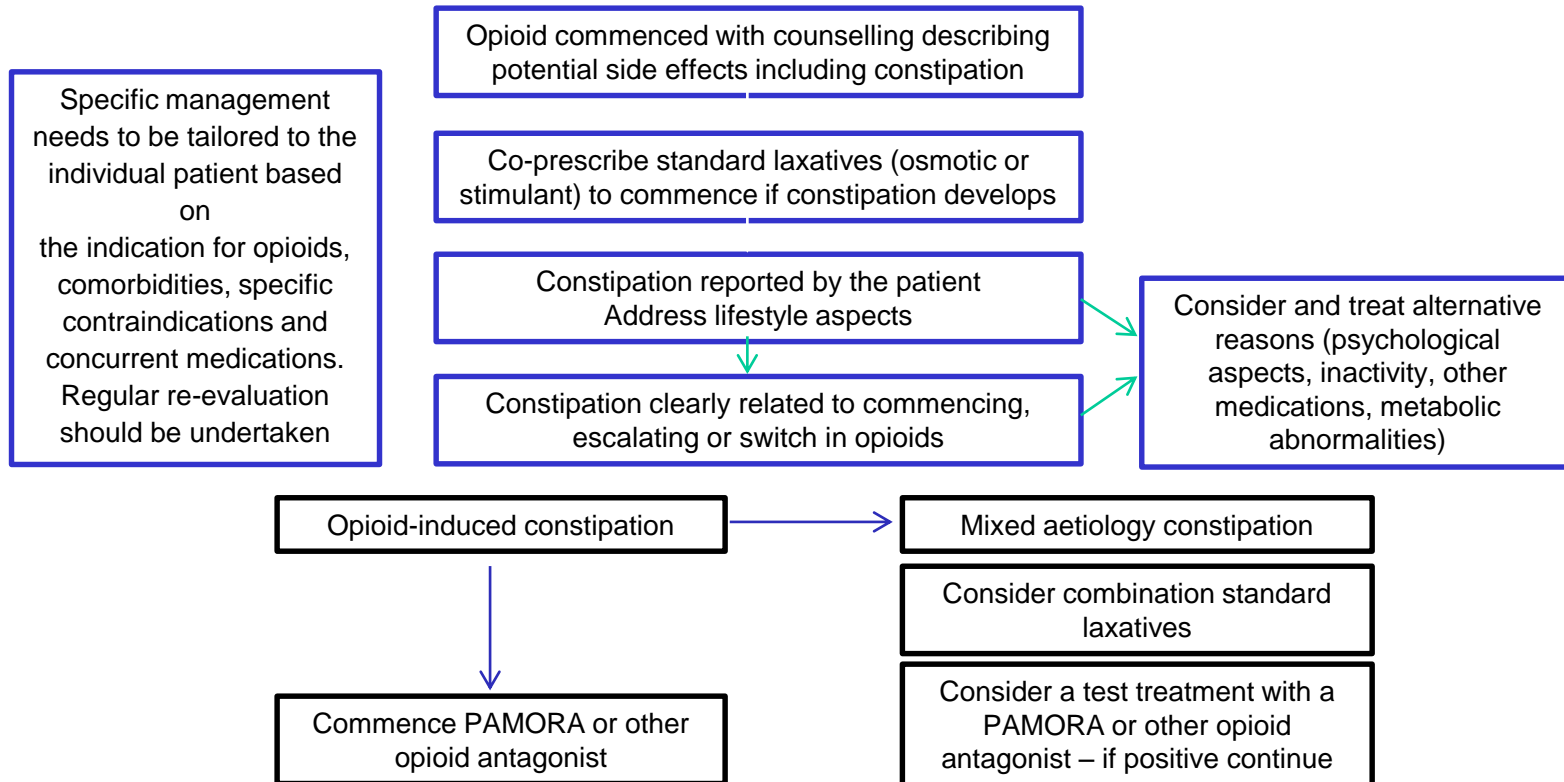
Opioid commenced with counselling describing potential side effects including constipation

Specific management needs to be tailored to the individual patient based on the indication for opioids, comorbidities, specific contraindications and concurrent medications. Regular re-evaluation should be undertaken

Co-prescribe standard laxatives (osmotic or stimulant) to commence if constipation develops

Constipation reported by the patient
Address lifestyle aspects

Consider and treat alternative reasons (psychological aspects, inactivity, other medications, metabolic abnormalities)

Constipation clearly related to commencing, escalating or switch in opioids

Opioid-induced constipation

Mixed aetiology constipation

Consider combination standard laxatives

Consider a test treatment with a PAMORA or other opioid antagonist – if positive continue

Commence PAMORA or other opioid antagonist